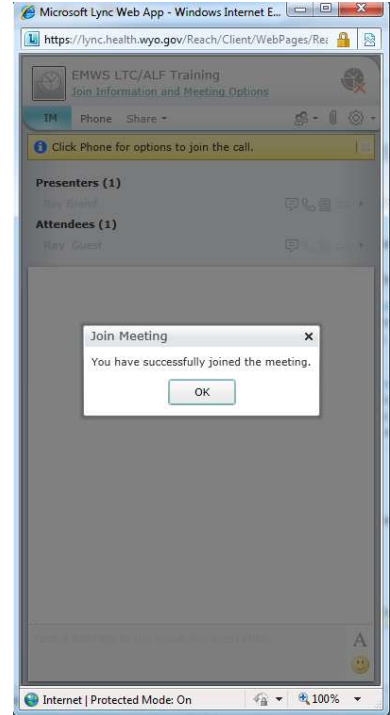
Microsoft Lync Web App - Windows Internet E...

https://lync.health.wyo.gov/Reach/Client/WebPages/Re

EMWS LTC/ALF Training
Join Information and Meeting Options

IM Phone Share

Click Phone for options to join the call.

Presenters (1)
Ray Brand

Attendees (1)
Ray Guest

Join Meeting
You have successfully joined the meeting.
OK

A

Internet | Protected Mode: On 100%